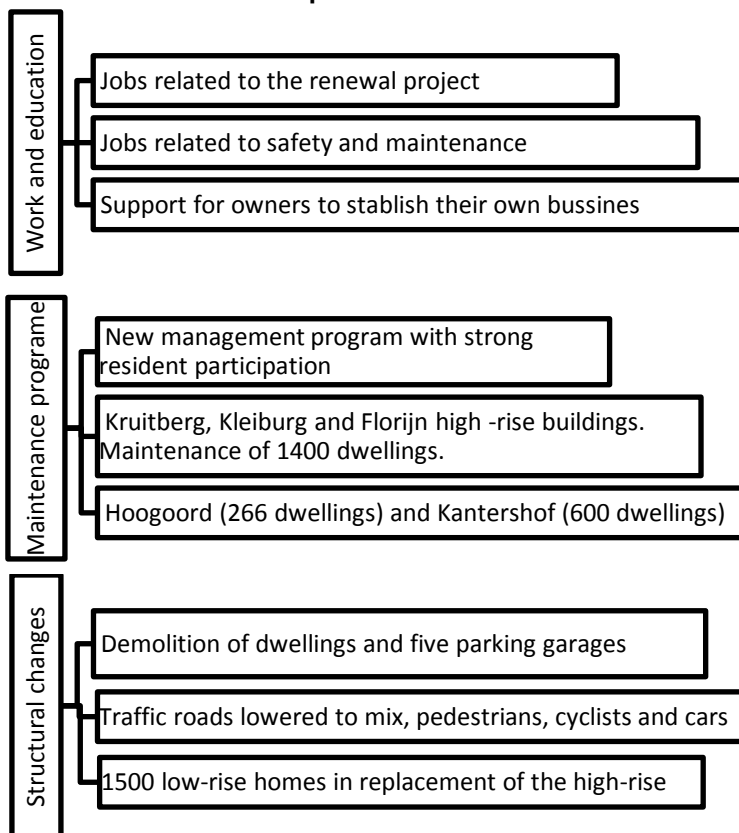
Work and education

Jobs related to the renewal project

Jobs related to safety and maintenance

Support for owners to stablish their own bussines

Maintenance programe

New management program with strong resident participation

Kruitberg, Kleiburg and Florijn high -rise buildings. Maintenance of 1400 dwellings.

Hoogoord (266 dwellings) and Kantershof (600 dwellings)

Structural changes

Demolition of dwellings and five parking garages

Traffic roads lowered to mix, pedestrians, cyclists and cars

1500 low-rise homes in replacement of the high-rise